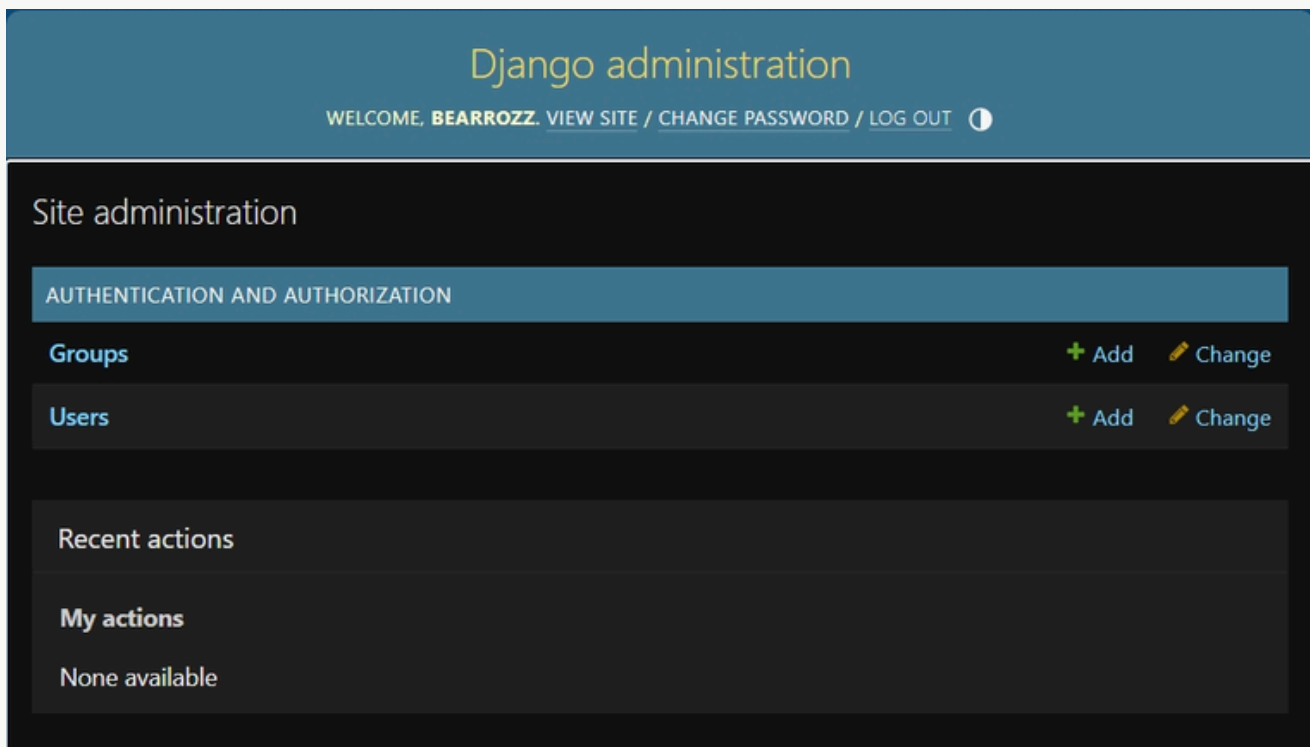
Django administration

WELCOME, BEARROZZ. VIEW SITE / CHANGE PASSWORD / LOG OUT

Site administration

AUTHENTICATION AND AUTHORIZATION

Groups + Add Change

Users + Add Change

Recent actions

My actions

None available